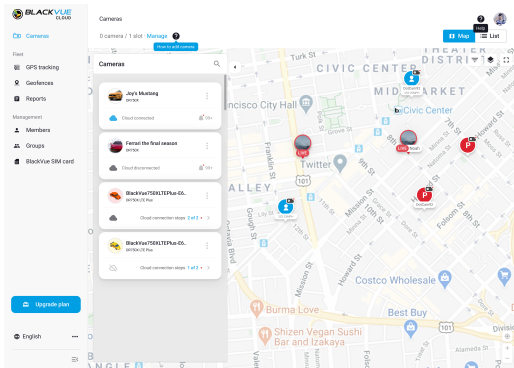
BLACKVUE CLOUD

Cameras

Fleet

GPS tracking

Geofences

Reports

Management

Members

Groups

BlackVue SIM card

Upgrade plan

English

Cameras

0 camera / 1 slot · Manage

How to add camera

Help

Map

List

Cameras

Joy's Mustang
DR750X

Cloud connected

Ferrari the final season
DR750X

Cloud disconnected

BlackVue750XLTEPlus-05...
DR750X LTE Plus

Cloud connection steps 2 of 3

BlackVue750XLTEPlus-05...
DR750X LTE Plus

Cloud connection steps 1 of 3

CIVIC CENTER

MID MARKET

Civic Center

Costco Wholesale

Burma Love

Shizen Vegan Sushi Bar and Izakaya

Best Buy

Twitter

Mission St

Howard St

Folsom St

Market St

Franklin St

Grove St

8th St

9th St

10th St

101

80

Live